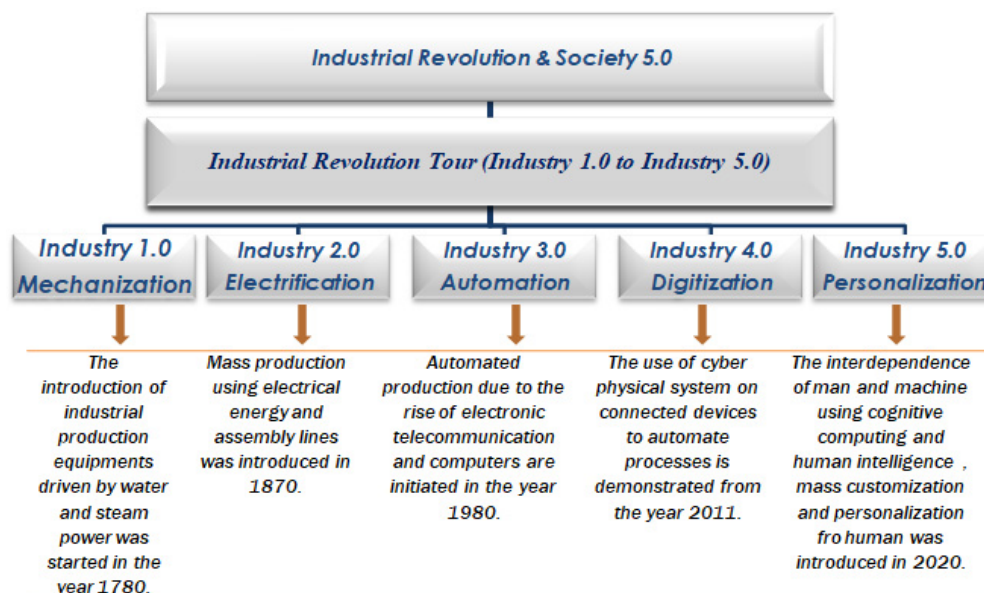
Industrial Revolution & Society 5.0

Industrial Revolution Tour (Industry 1.0 to Industry 5.0)

Industry 1.0 Mechanization

Industry 2.0 Electrification

Industry 3.0 Automation

Industry 4.0 Digitization

Industry 5.0 Personalization

The introduction of industrial production equipments driven by water and steam power was started in the year 1780.

Mass production using electrical energy and assembly lines was introduced in 1870.

Automated production due to the rise of electronic telecommunication and computers are initiated in the year 1980.

The use of cyber physical system on connected devices to automate processes is demonstrated from the year 2011.

The interdependence of man and machine using cognitive computing and human intelligence , mass customization and personalization fro human was introduced in 2020.